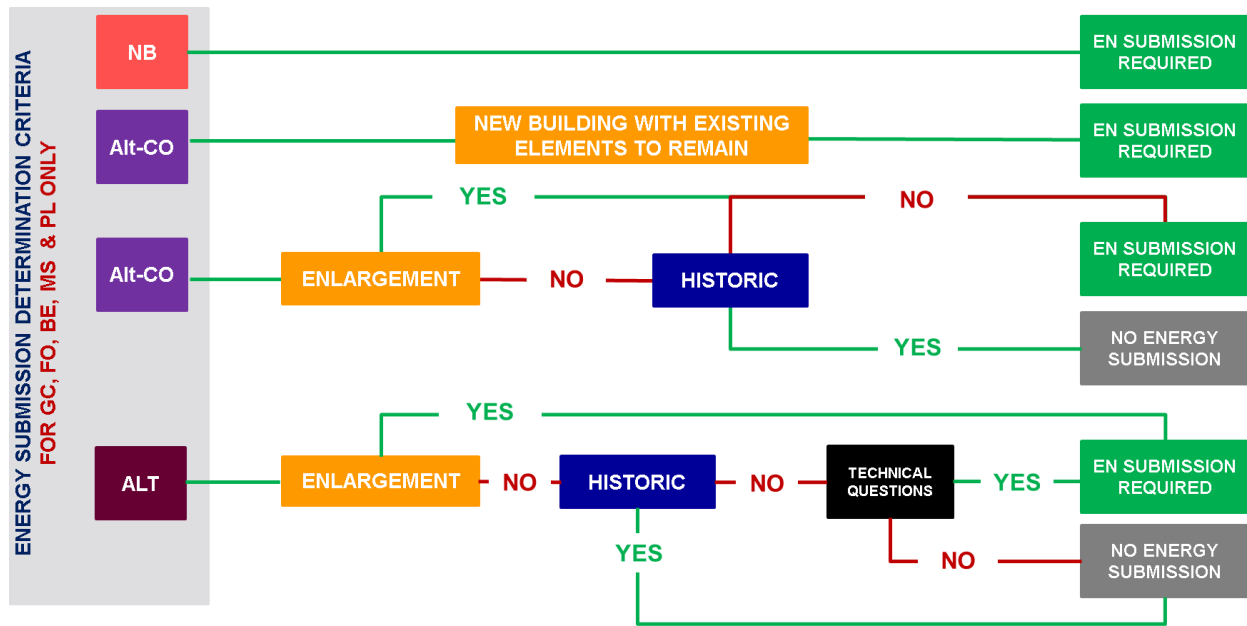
ENERGY SUBMISSION DETERMINATION CRITERIA
FOR GC, FO, BE, MS & PL ONLY

NB

EN SUBMISSION REQUIRED

Alt-CO

NEW BUILDING WITH EXISTING ELEMENTS TO REMAIN

EN SUBMISSION REQUIRED

YES

NO

Alt-CO

ENLARGEMENT

NO

HISTORIC

EN SUBMISSION REQUIRED

YES

NO ENERGY SUBMISSION

YES

ALT

ENLARGEMENT

NO

HISTORIC

NO

TECHNICAL QUESTIONS

YES

EN SUBMISSION REQUIRED

YES

NO

NO ENERGY SUBMISSION